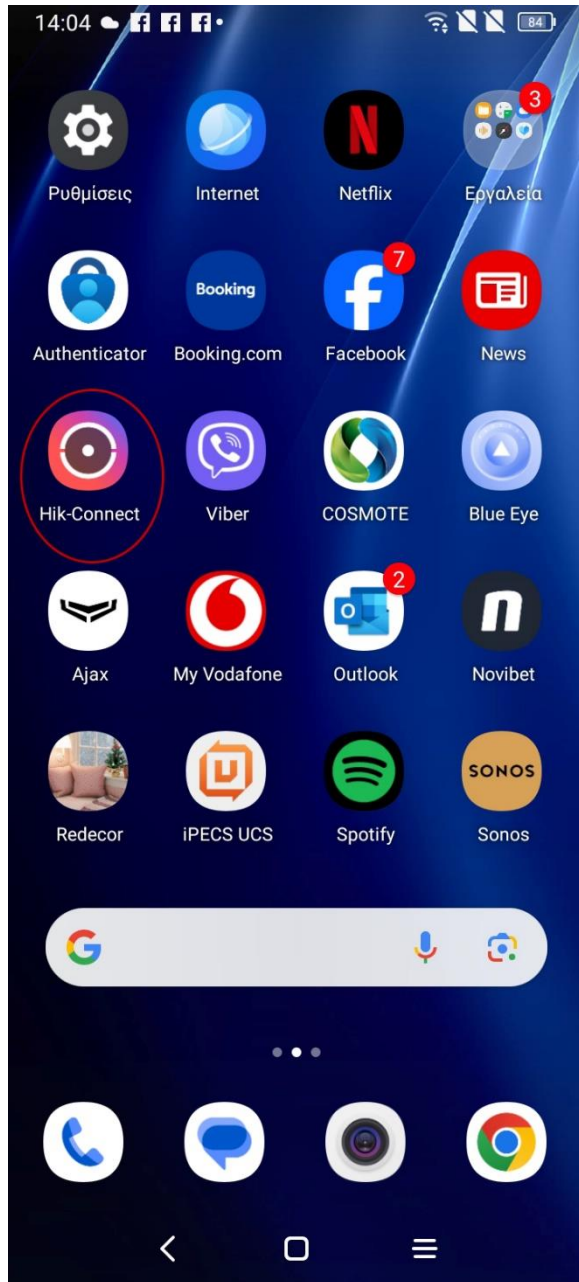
14:04 84

Ρυθμίσεις Internet Netflix 3 Εργαλεία

Booking 7

Authenticator Booking.com Facebook News

Hik-Connect Viber COSMOTE Blue Eye

2

Ajax My Vodafone Outlook Novibet

SONOS

Redecor iPECS UCS Spotify Sonos